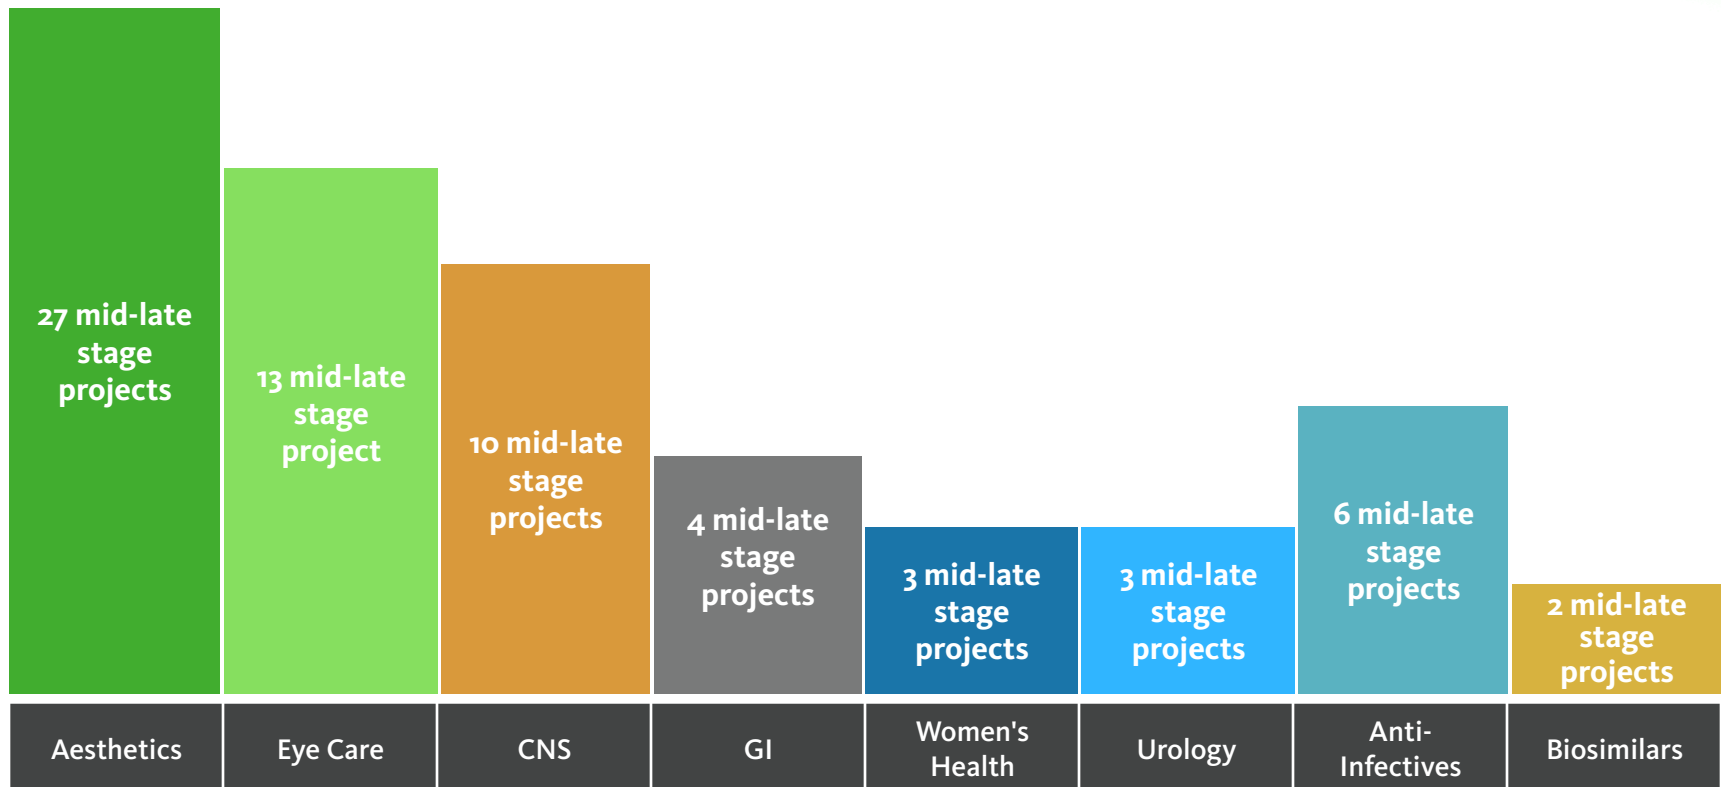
27 mid-late stage projects

13 mid-late stage project

10 mid-late stage projects

4 mid-late stage projects

3 mid-late stage projects

3 mid-late stage projects

6 mid-late stage projects

2 mid-late stage projects

| Aesthetics | Eye Care | CNS | GI | Women's Health | Urology | Anti-Infectives | Biosimilars |
|---|---|---|---|---|---|---|---|